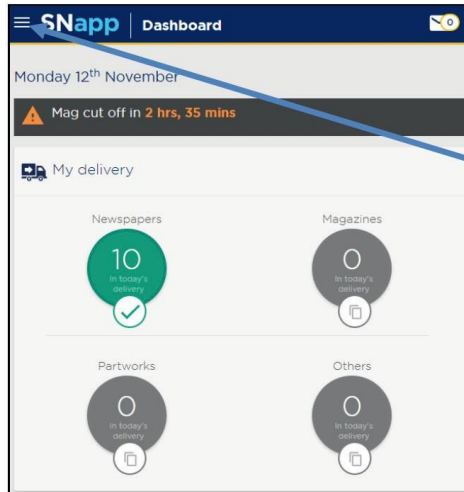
SNapp | Dashboard

0

Monday 12$^{th}$ November

Mag cut off in 2 hrs, 35 mins

My delivery

Newspapers

10
in today's delivery

Magazines

0
in today's delivery

Partworks

0
in today's delivery

Others

0
in today's delivery